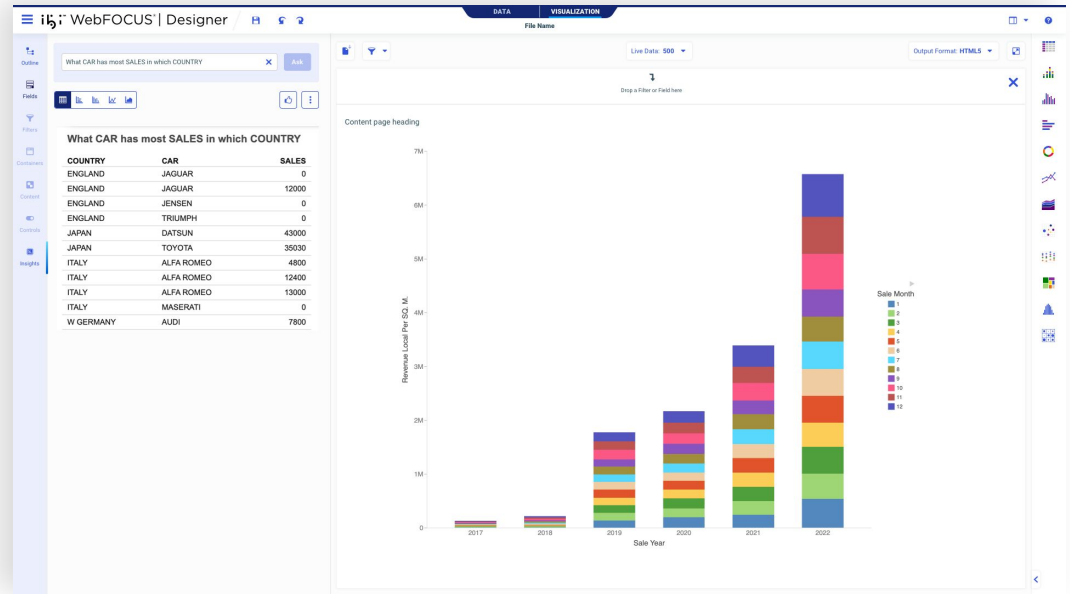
ibi WebFOCUS | Designer

DATA VISUALIZATION
File Name

Outline
Fields
Filters
Containers
Content
Controls
Insights

What CAR has most SALES in which COUNTRY
Ask

Live Data: 500
Output Format: HTML5

Drop a Filter or Field here

What CAR has most SALES in which COUNTRY

| COUNTRY | CAR | SALES |
|---|---|---|
| ENGLAND | JAGUAR | 0 |
| ENGLAND | JAGUAR | 12000 |
| ENGLAND | JENSEN | 0 |
| ENGLAND | TRIUMPH | 0 |
| JAPAN | DATSUN | 43000 |
| JAPAN | TOYOTA | 35030 |
| ITALY | ALFA ROMEO | 4800 |
| ITALY | ALFA ROMEO | 12400 |
| ITALY | ALFA ROMEO | 13000 |
| ITALY | MASERATI | 0 |
| W GERMANY | AUDI | 7800 |

Content page heading

7M
6M
5M
4M
3M
2M
1M
0

Revenue Local Per SQ. M.

2017 2018 2019 2020 2021 2022
Sale Year

Sale Month
1
2
3
4
5
6
7
8
9
10
11
12